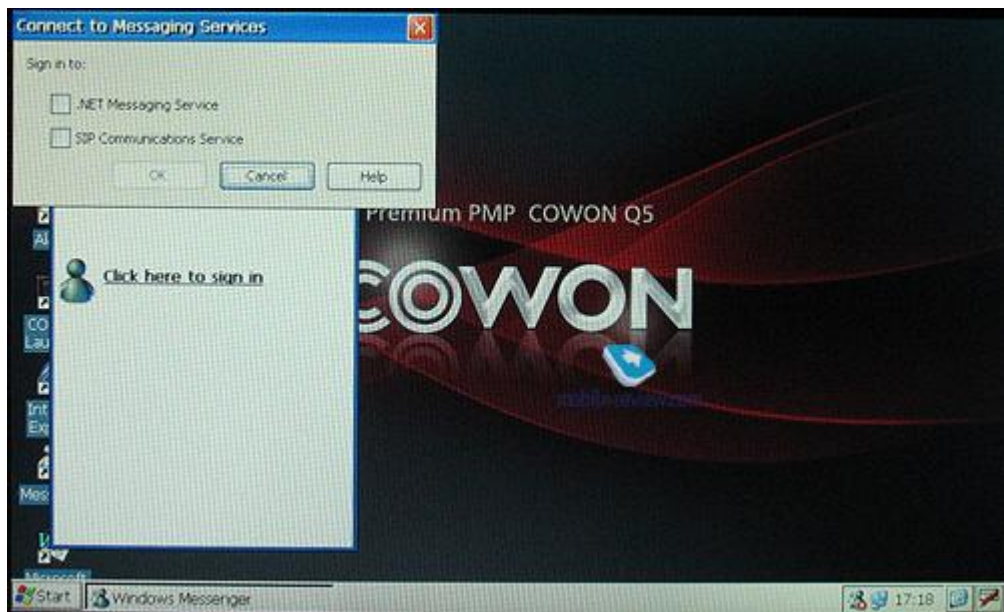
Connect to Messaging Services

Sign in to:

.NET Messaging Service

SIP Communications Service

OK Cancel Help

Premium PMP COWON Q5

Click here to sign in

COWON

mobile-review.com

Al

CO
Lau

Int
Ex

Mes

Start Windows Messenger

17:18